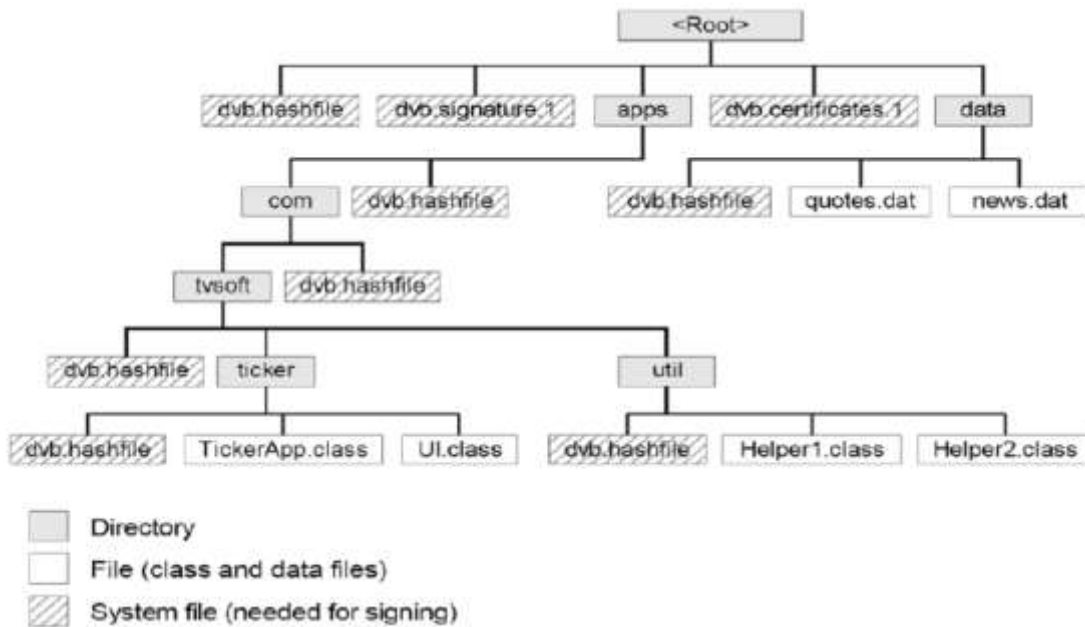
<Root>

dvb.hashfile dvb.signature.1 apps dvb.certificates.1 data

com dvb.hashfile

dvb.hashfile quotes.dat news.dat

tvsoft dvb.hashfile

dvb.hashfile ticker util

dvb.hashfile TickerApp.class UI.class

dvb.hashfile Helper1.class Helper2.class

Directory

File (class and data files)

System file (needed for signing)